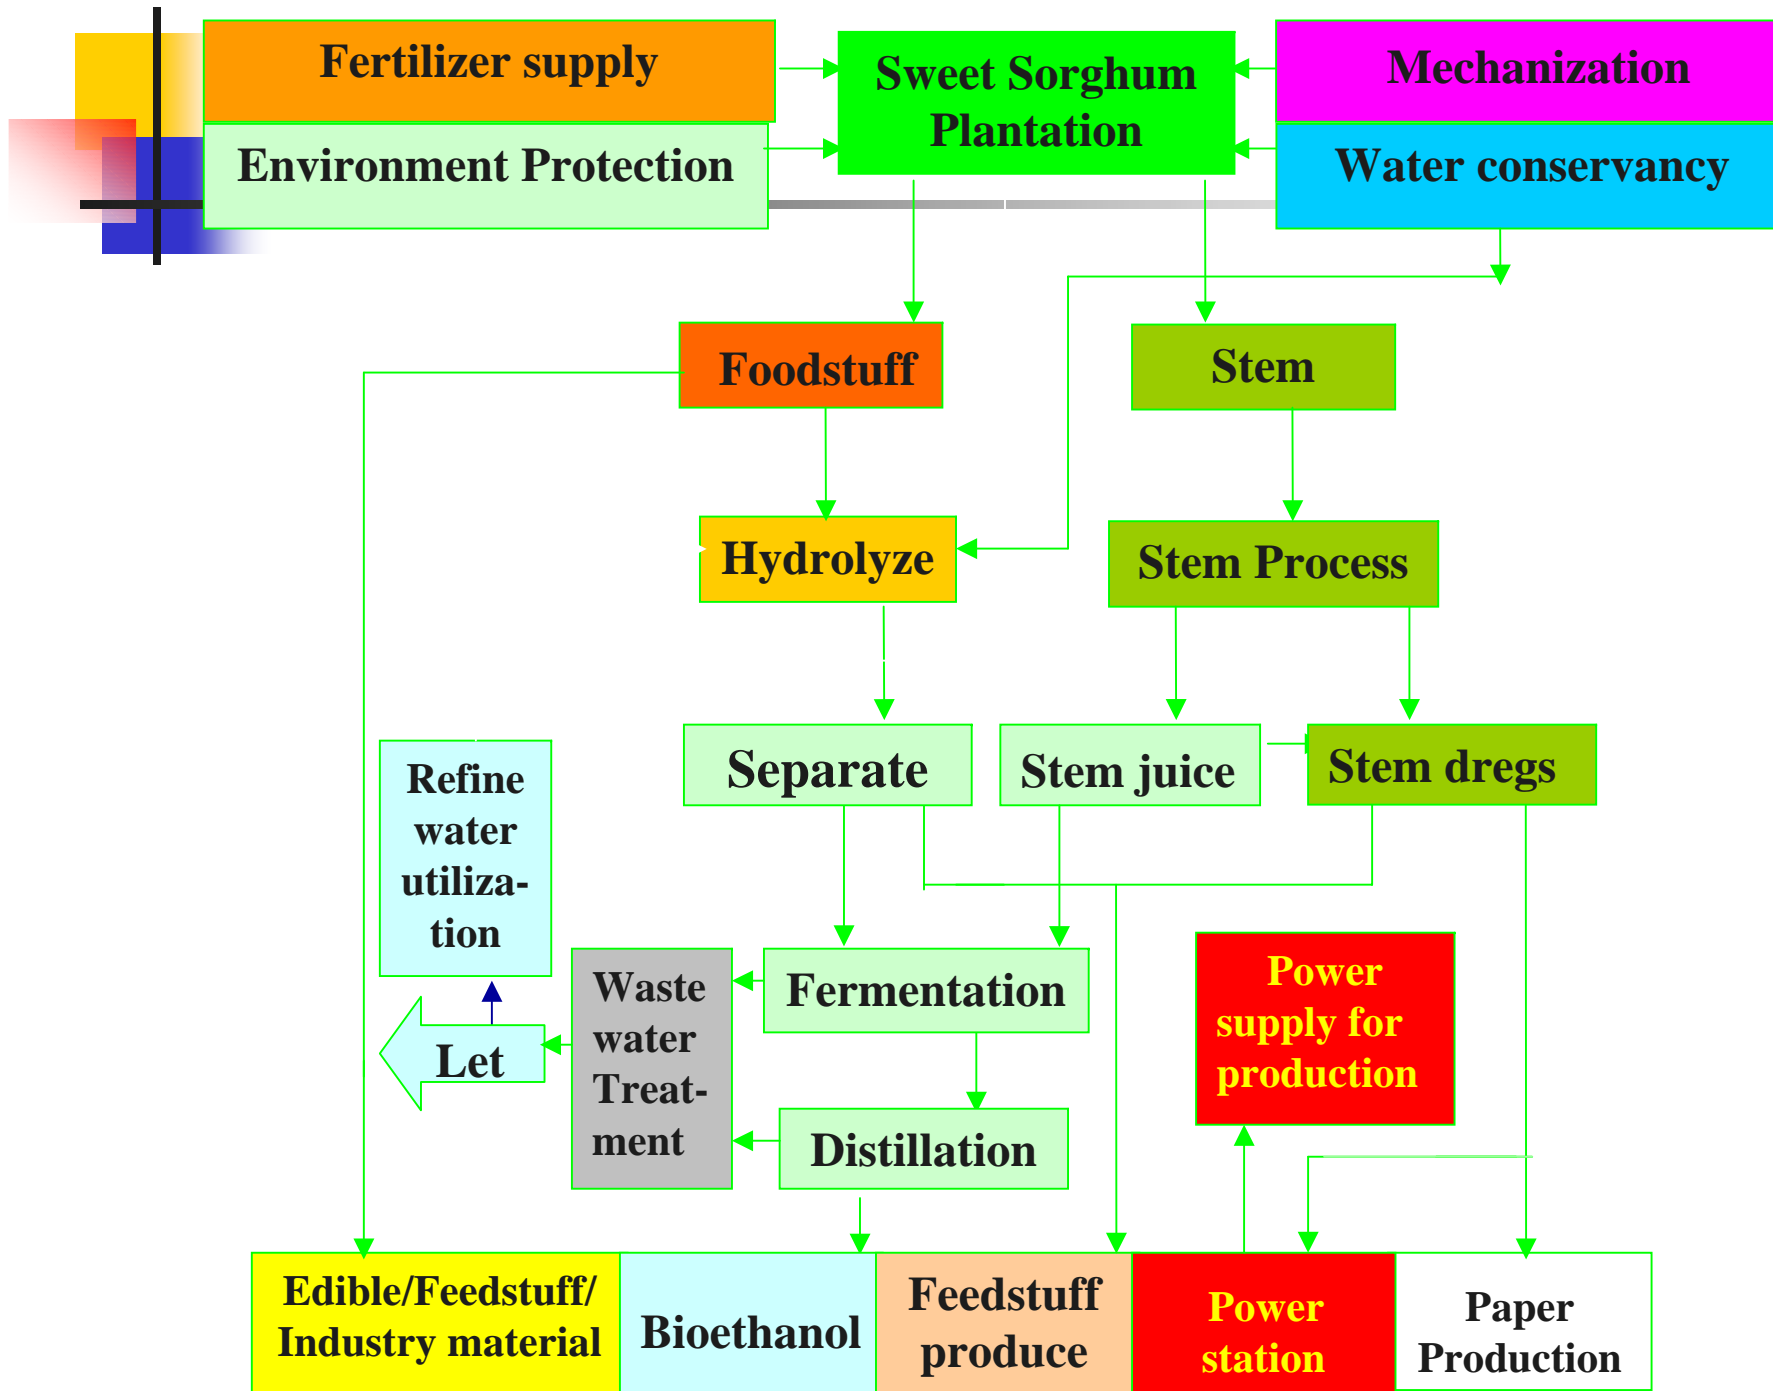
Fertilizer supply

Environment Protection

Sweet Sorghum Plantation

Mechanization

Water conservancy

Foodstuff

Stem

Hydrolyze

Stem Process

Refine water utilization

Separate

Stem juice

Stem dregs

Waste water Treatment

Fermentation

Let

Distillation

Power supply for production

Edible/Feedstuff/ Industry material

Bioethanol

Feedstuff produce

Power station

Paper Production